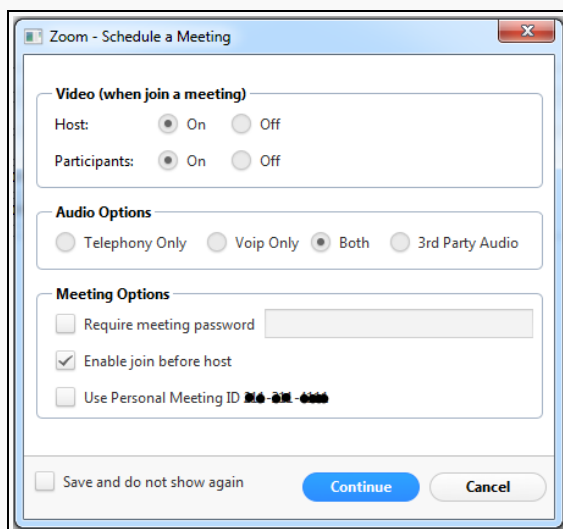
Zoom - Schedule a Meeting

Video (when join a meeting)

Host: On Off

Participants: On Off

Audio Options

Telephony Only Voip Only Both 3rd Party Audio

Meeting Options

Require meeting password

Enable join before host

Use Personal Meeting ID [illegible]-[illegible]-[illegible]

Save and do not show again

Continue

Cancel